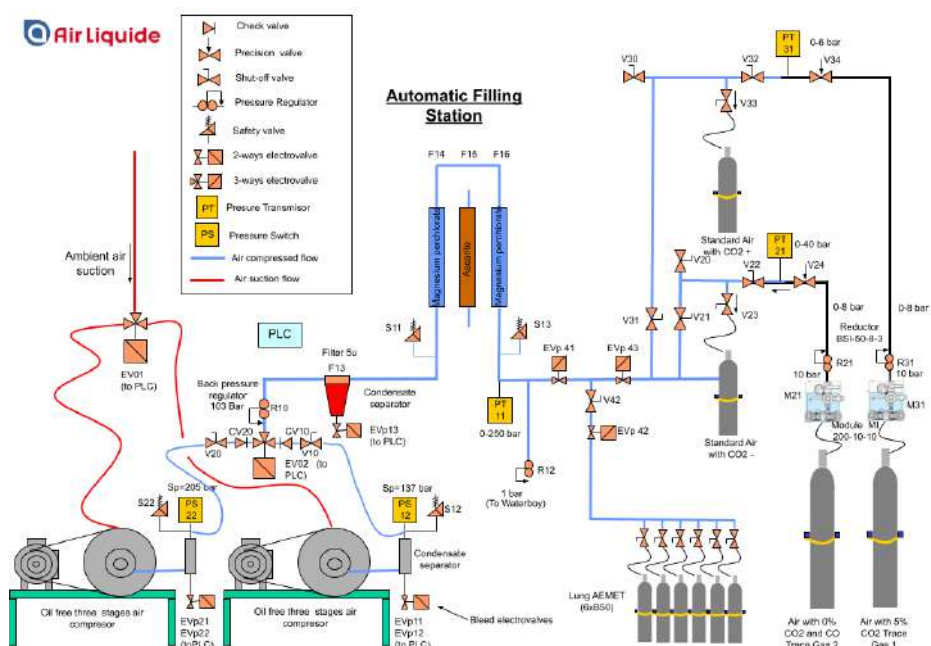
Air Liquide

Check valve
Precision valve
Shut-off valve
Pressure Regulator
Safety valve
2-ways electrovalve
3-ways electrovalve
PT Presure Transmisor
PS Pressure Switch
Air compressed flow
Air suction flow

Automatic Filling Station

Ambient air suction

EV01 (to PLC)

PLC

F14 F15 F16
Magnesium perchlorate
Ascarite
Magnesium perchlorate

S11
S13

Filter 5u
F13
Condensate separator
EVp13 (to PLC)

Back pressure regulator 103 Bar
R10
CV20
CV10
V20
V10 (to
EV02 PLC)

Sp=205 bar
S22
PS 22

Sp=137 bar
PS 12
S12

Condensate separator

Oil free three stages air compressor
EVp21 EVp22 (to PLC)

Oil free three stages air compressor
EVp11 EVp12 (to PLC)

Bleed electrovalves

EVp 41
EVp 43
PT 11
0-250 bar
V42
EVp 42
R12
1 bar (To Waterboy)

Lung AEMET (6xB50)

V30
V32
PT 31
0-6 bar
V34
V33

Standard Air with CO2 +
V20
PT 21
0-40 bar
V22
V24
V31
V21
V23
Standard Air with CO2 -

0-8 bar
0-8 bar
Reductor BSI-50-8-3
R21
R31
10 bar
10 bar
M21
M31
Module 200-10-10

Air with 0% CO2 and CO Trace Gas 2
Air with 5% CO2 Trace Gas 1